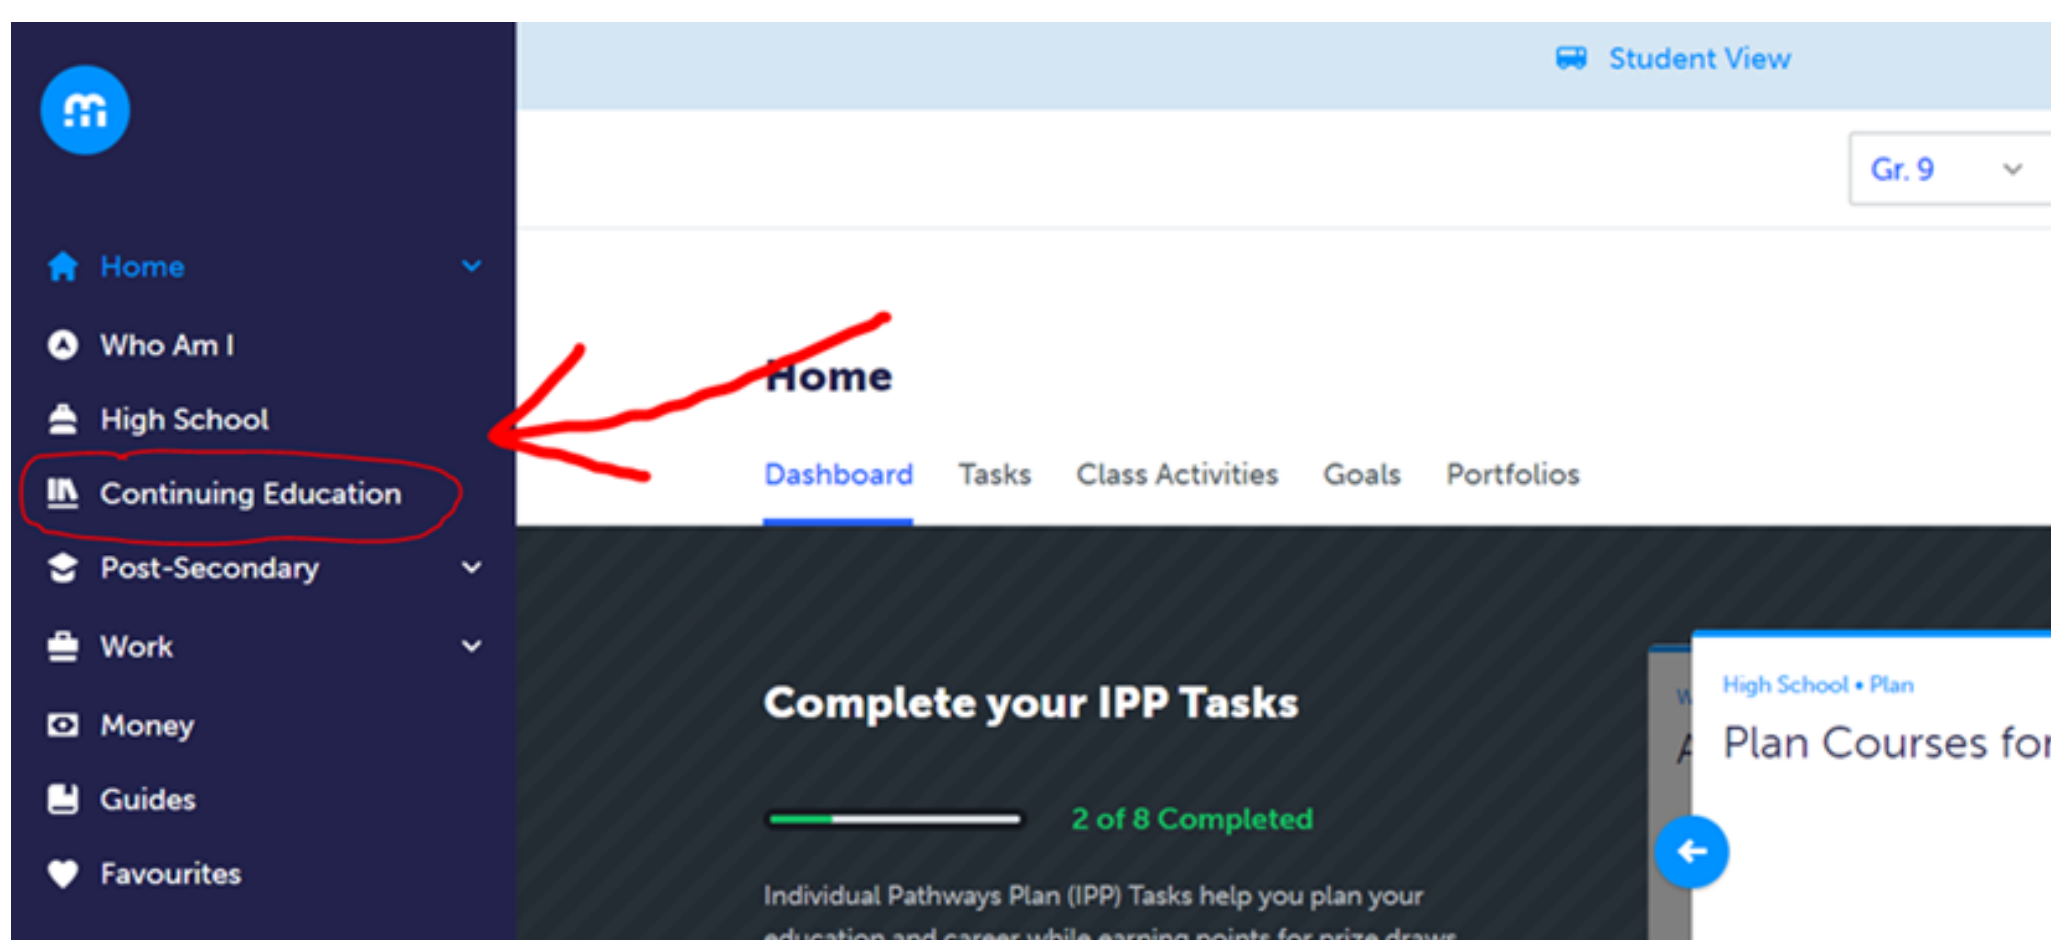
Student View

Gr. 9

Home

Who Am I

High School

Continuing Education

Post-Secondary

Work

Money

Guides

Favourites

Home

Dashboard Tasks Class Activities Goals Portfolios

Complete your IPP Tasks

2 of 8 Completed

Individual Pathways Plan (IPP) Tasks help you plan your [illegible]

High School • Plan

Plan Courses for